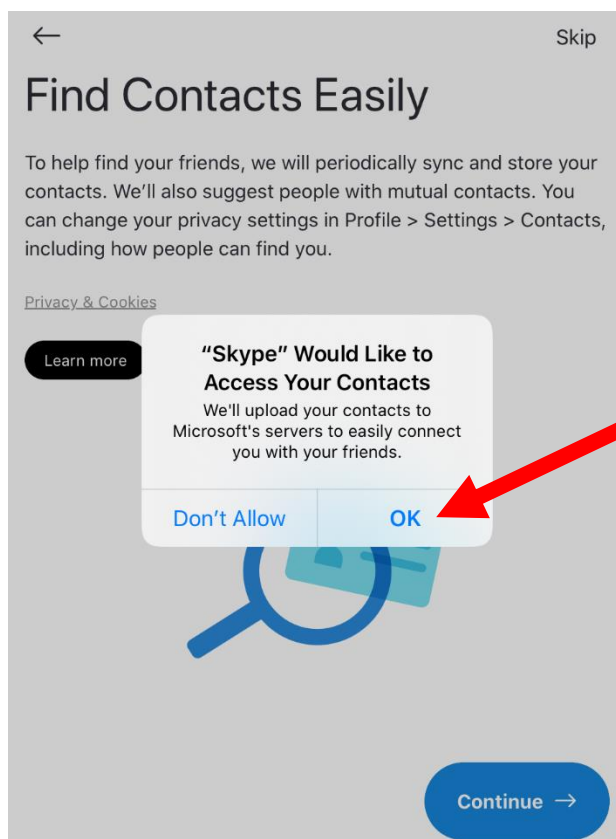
←

Skip

Find Contacts Easily

To help find your friends, we will periodically sync and store your contacts. We'll also suggest people with mutual contacts. You can change your privacy settings in Profile > Settings > Contacts, including how people can find you.

Privacy & Cookies

Learn more

"Skype" Would Like to Access Your Contacts

We'll upload your contacts to Microsoft's servers to easily connect you with your friends.

Don't Allow

OK

Continue →